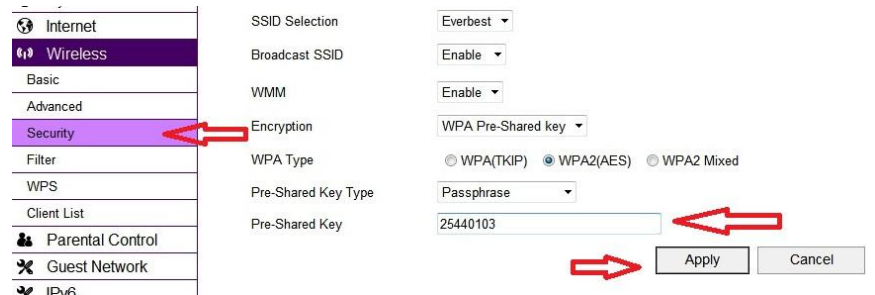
Internet
Wireless
Basic
Advanced
Security
Filter
WPS
Client List
Parental Control
Guest Network
IPv6

SSID Selection Everbest
Broadcast SSID Enable
WMM Enable
Encryption WPA Pre-Shared key
WPA Type WPA(TKIP) WPA2(AES) WPA2 Mixed
Pre-Shared Key Type Passphrase
Pre-Shared Key 25440103

Apply Cancel